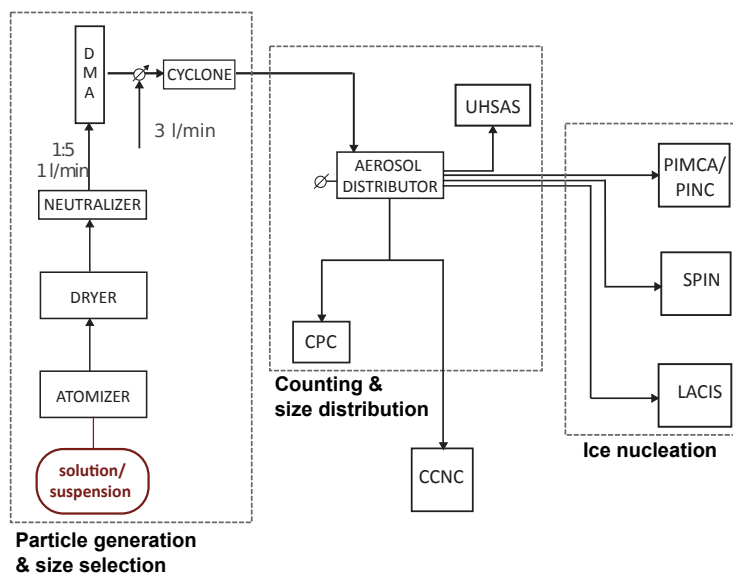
D
M
A

CYCLONE

3 l/min

1:5
1 l/min

NEUTRALIZER

DRYER

ATOMIZER

solution/
suspension

Particle generation
& size selection

UHSAS

AEROSOL
DISTRIBUTOR

CPC

Counting &
size distribution

CCNC

PIMCA/
PINC

SPIN

LACIS

Ice nucleation